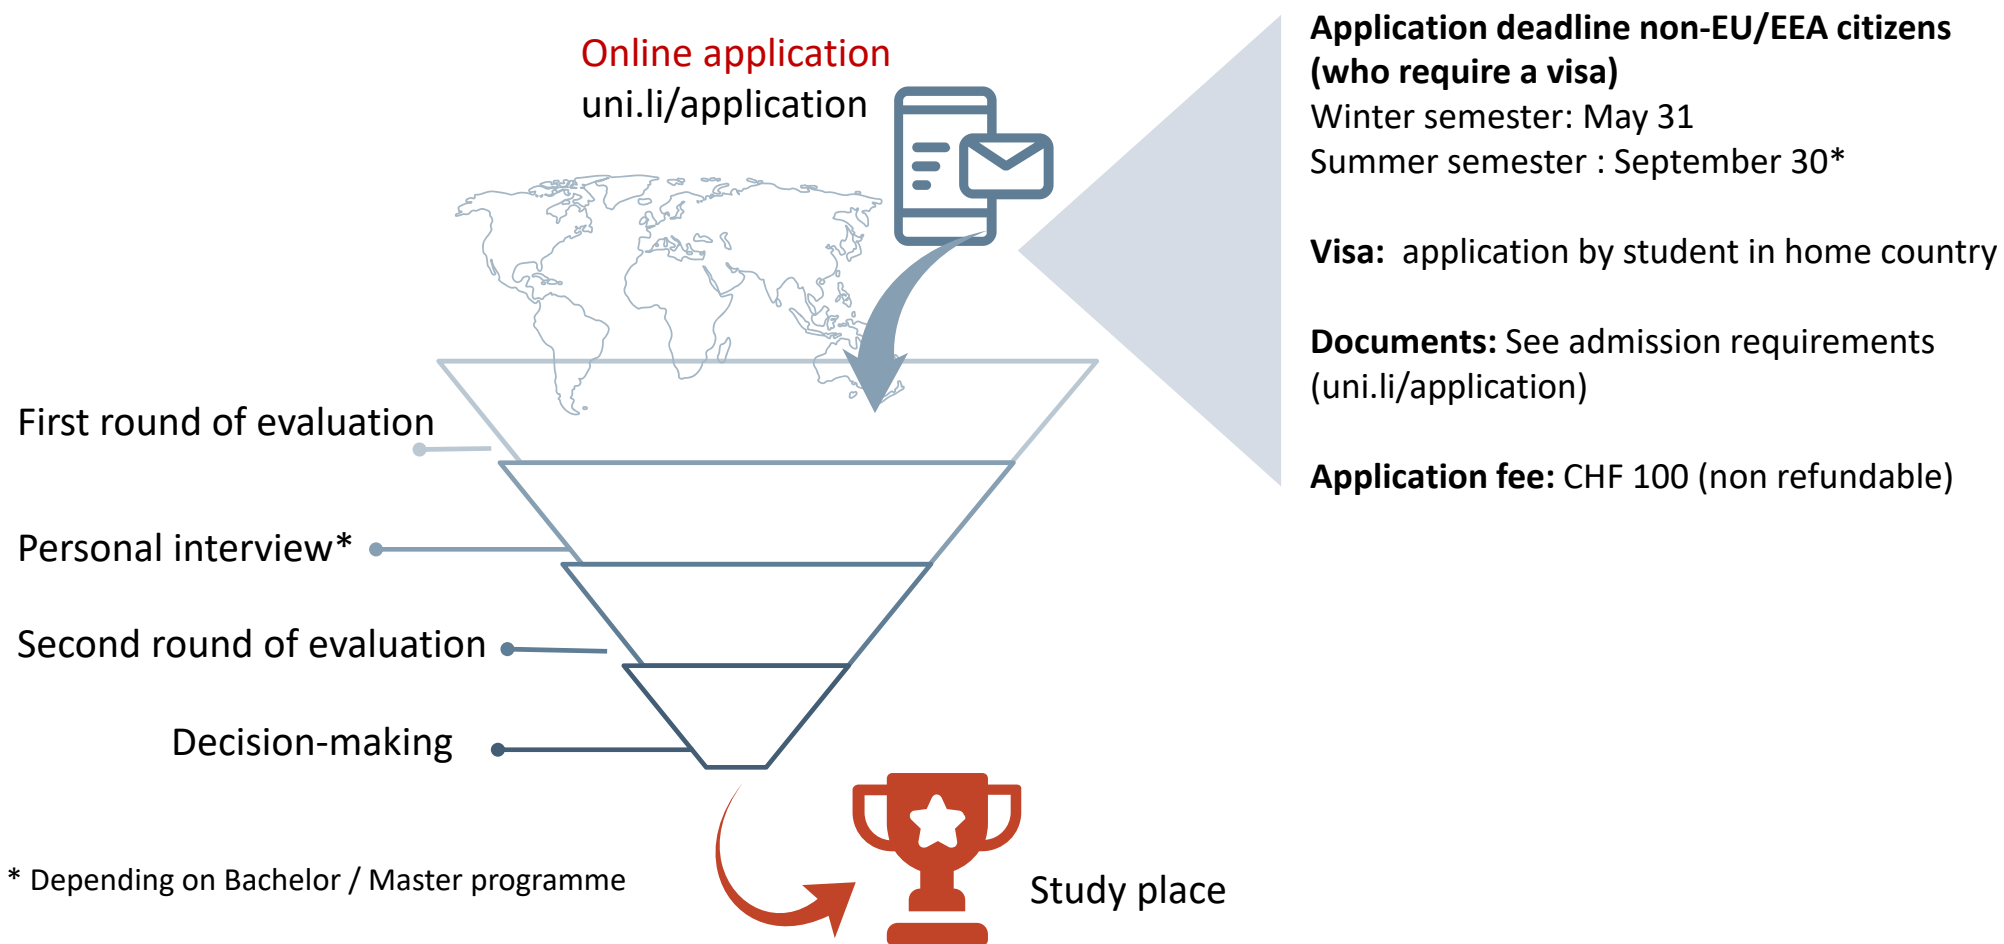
Online application
uni.li/application

**Application deadline non-EU/EEA citizens (who require a visa)**
Winter semester: May 31
Summer semester : September 30*

**Visa:** application by student in home country

**Documents:** See admission requirements (uni.li/application)

**Application fee:** CHF 100 (non refundable)

First round of evaluation

Personal interview*

Second round of evaluation

Decision-making

* Depending on Bachelor / Master programme

Study place